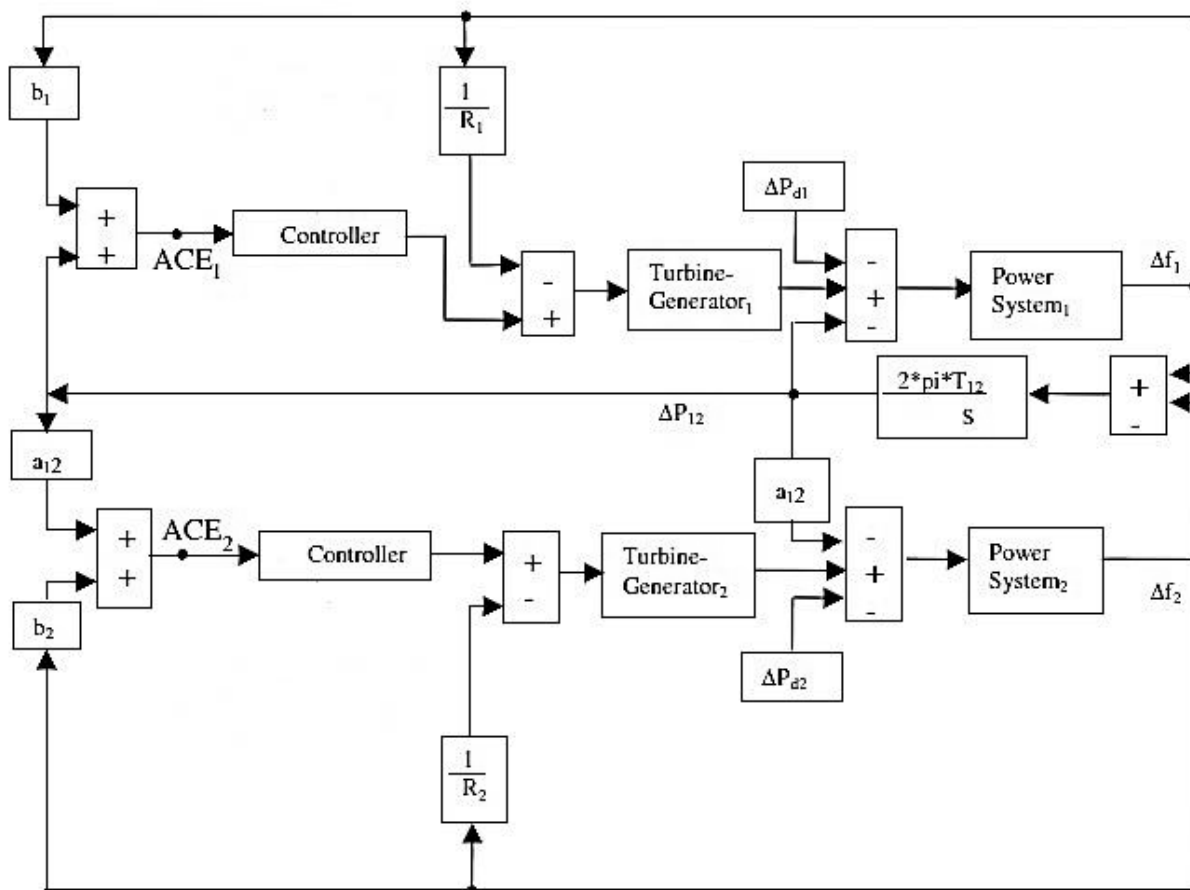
$b_1$

$\frac{1}{R_1}$

$\Delta P_{d1}$

+
+

$ACE_1$

Controller

-
+

Turbine-Generator$_1$

-
+
-

Power System$_1$

$\Delta f_1$

$\frac{2*pi*T_{12}}{s}$

+
-

$\Delta P_{12}$

$a_{12}$

$a_{12}$

+
+

$ACE_2$

Controller

+
-

Turbine-Generator$_2$

-
+
-

Power System$_2$

$\Delta f_2$

$b_2$

$\Delta P_{d2}$

$\frac{1}{R_2}$